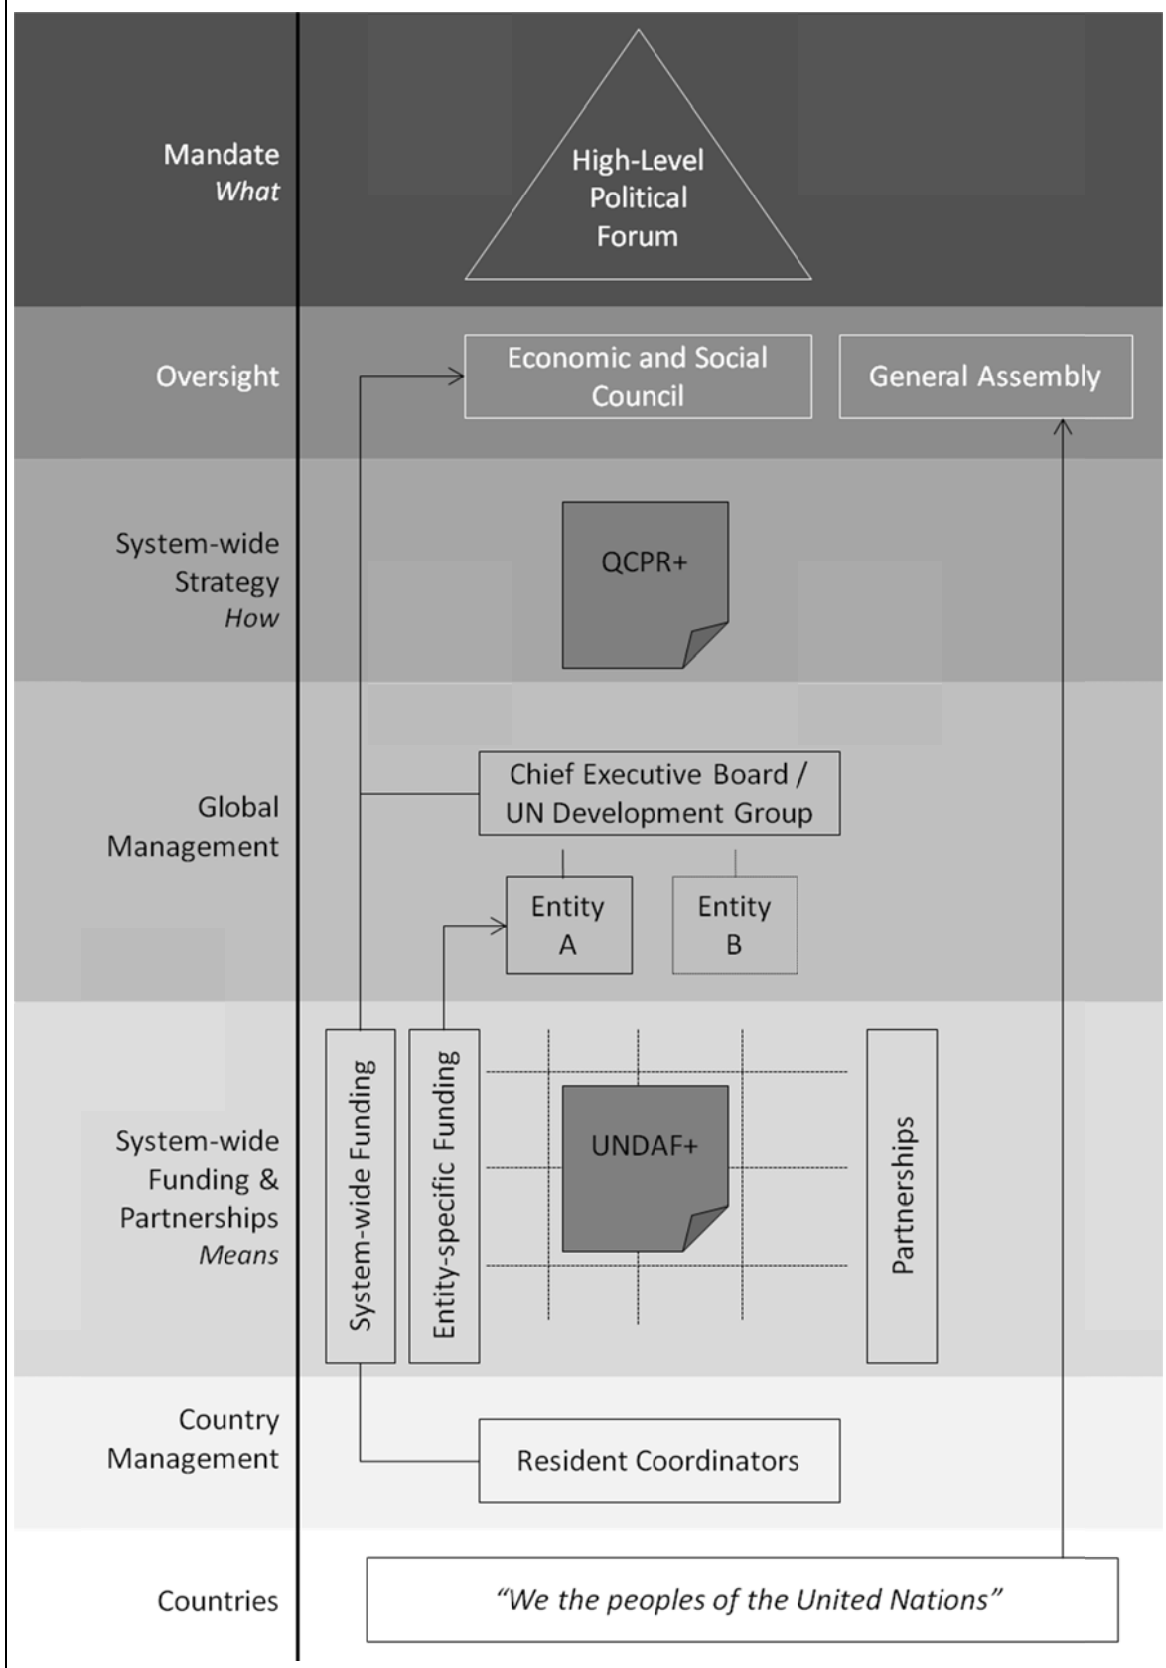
Mandate
What

High-Level Political Forum

Oversight

Economic and Social Council

General Assembly

System-wide Strategy
How

QCPR+

Global Management

Chief Executive Board / UN Development Group

Entity A

Entity B

System-wide Funding & Partnerships
Means

System-wide Funding

Entity-specific Funding

UNDAF+

Partnerships

Country Management

Resident Coordinators

Countries

"We the peoples of the United Nations"